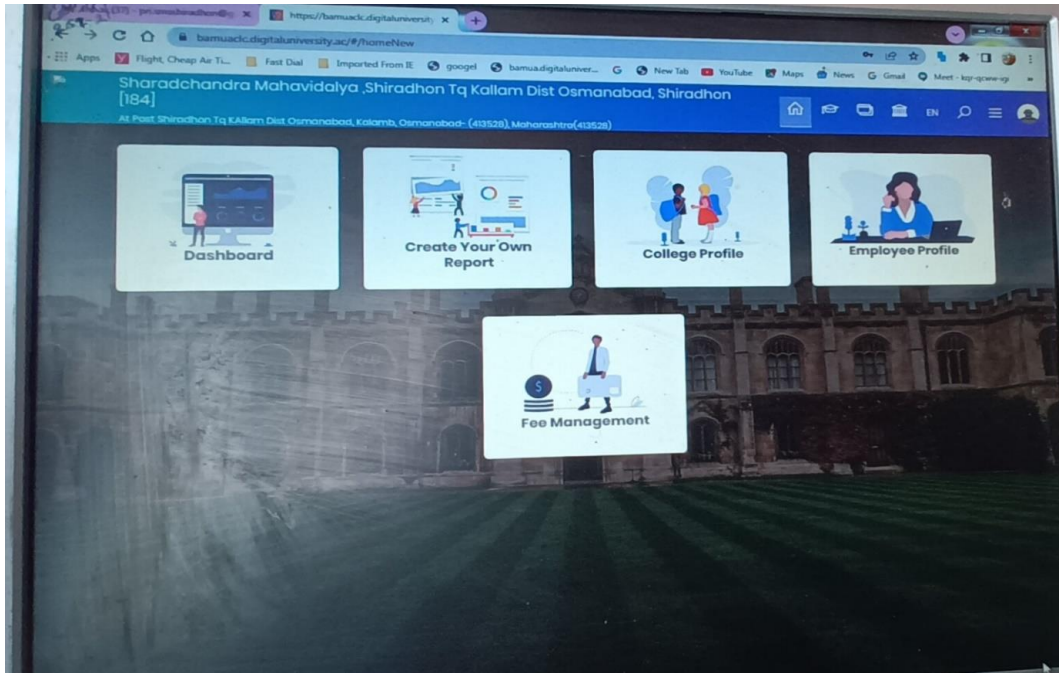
(17) - principalshiradhon@g ×
https://bamuaclc.digitaluniversity ×
bamuaclc.digitaluniversity.ac/#/homeNew
Apps Flight, Cheap Air Ti... Fast Dial Imported From IE googel bamua.digitaluniver... New Tab YouTube Maps News Gmail Meet - kqr-qcew-igi

Sharadchandra Mahavidalya ,Shiradhon Tq Kallam Dist Osmanabad, Shiradhon [184]
At Post Shiradhon Tq KAllam Dist Osmanabad, Kalamb, Osmanabad- (413528), Maharashtra(413528)
EN

Dashboard

Create Your Own Report

College Profile

Employee Profile

Fee Management